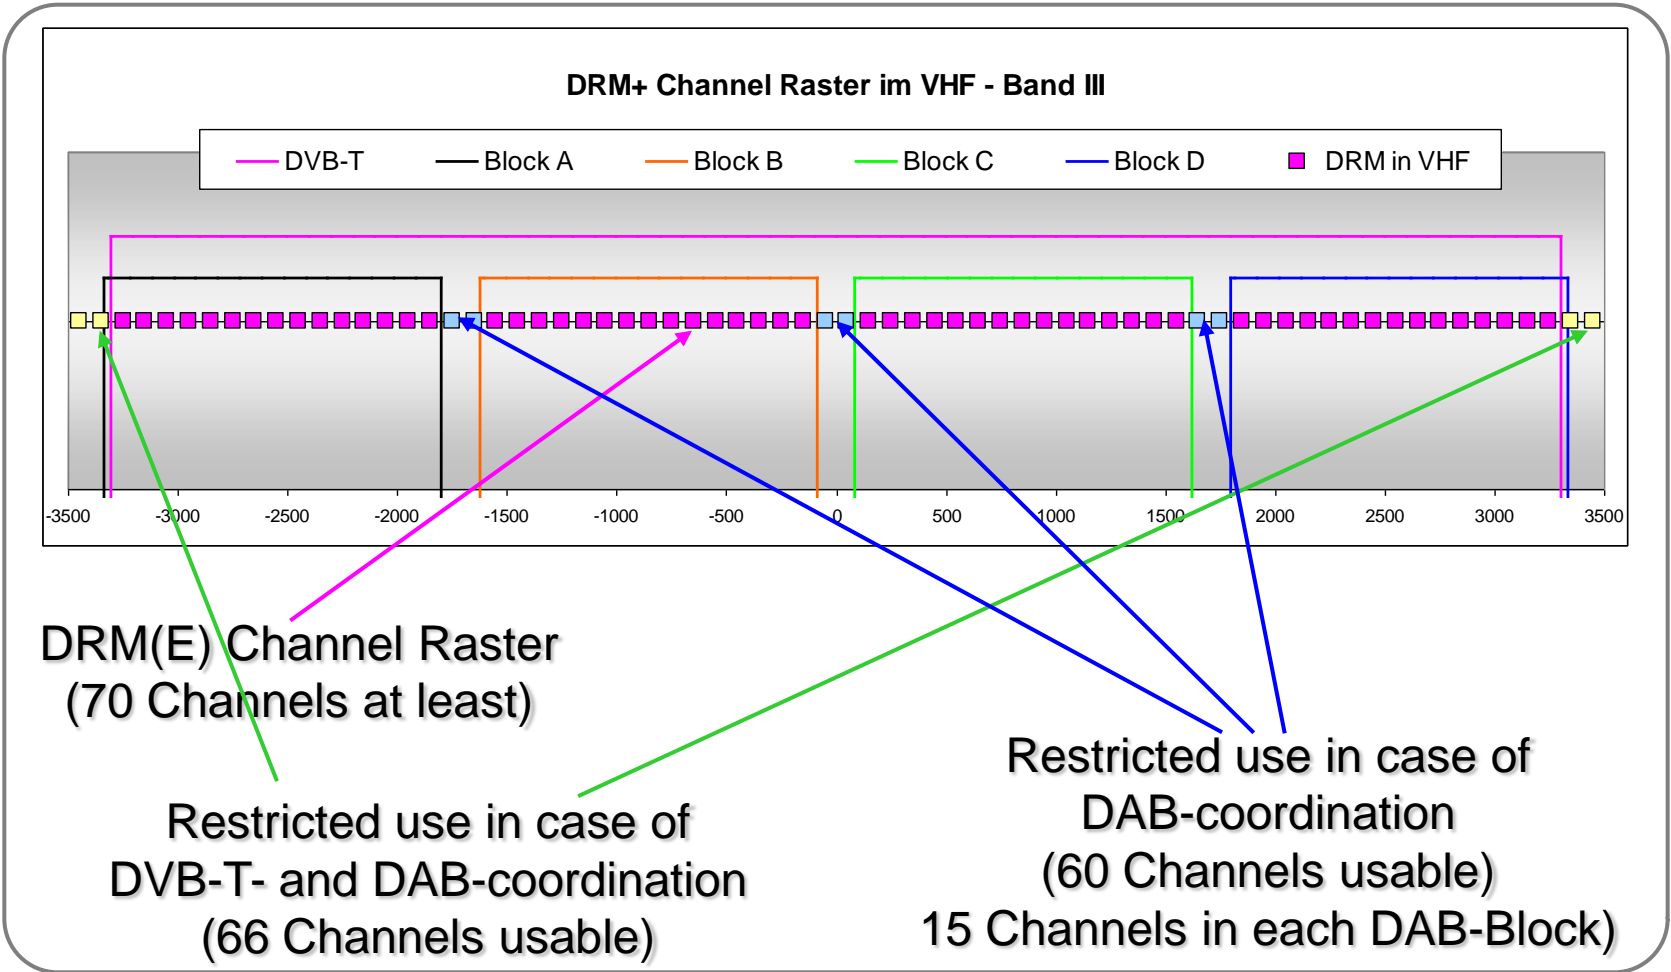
DRM+ Channel Raster im VHF - Band III

DVB-T
Block A
Block B
Block C
Block D
DRM in VHF

-3500
-3000
-2500
-2000
-1500
-1000
-500
0
500
1000
1500
2000
2500
3000
3500

DRM(E) Channel Raster
(70 Channels at least)

Restricted use in case of
DVB-T- and DAB-coordination
(66 Channels usable)

Restricted use in case of
DAB-coordination
(60 Channels usable)
15 Channels in each DAB-Block)